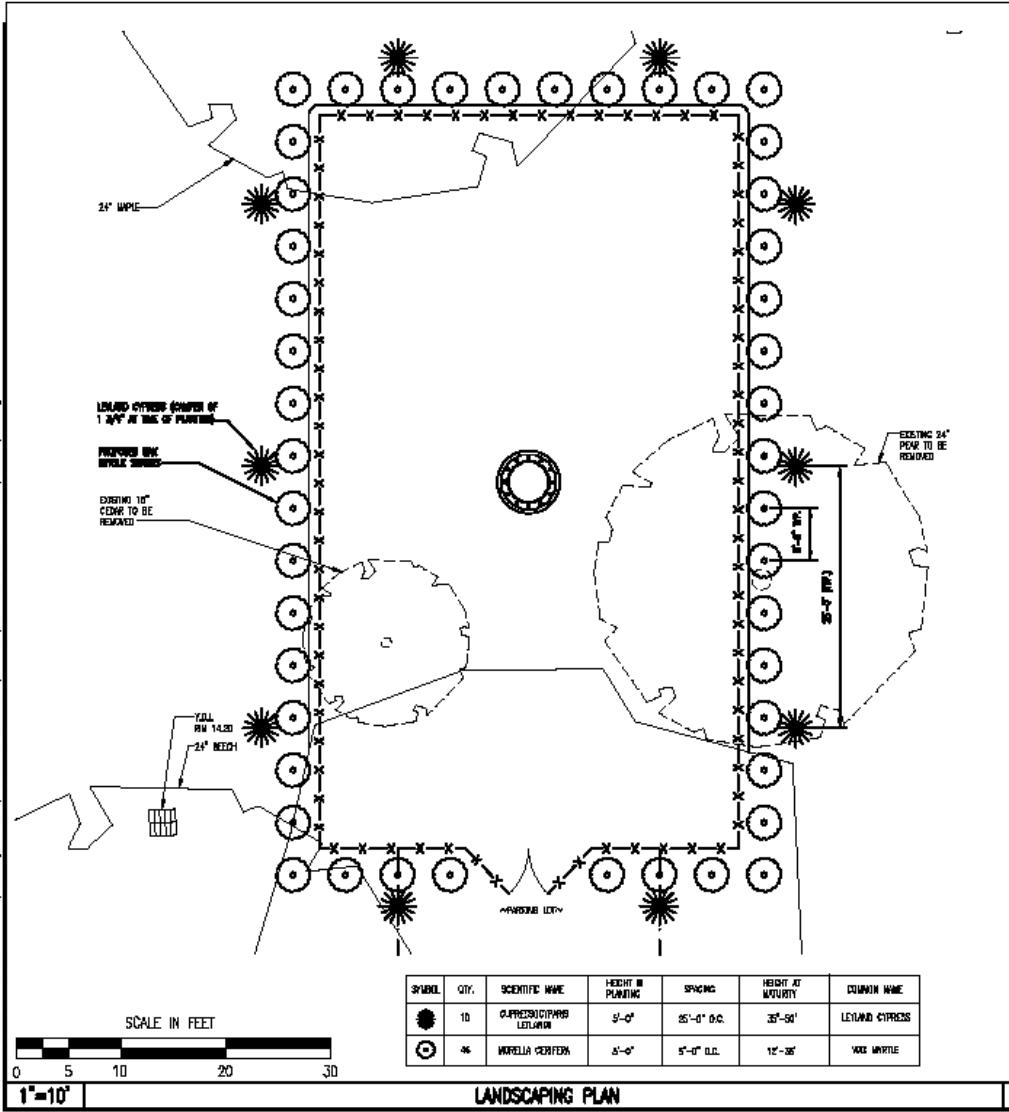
24" MAPLE

LEYLAND CYPRESS (CALIPER OF 1 3/4" AT TIME OF PLANTING)

PROPOSED WAX MYRTLE SHRUBS

EXISTING 10" CEDAR TO BE REMOVED

EXISTING 24" PEAR TO BE REMOVED

5'-0" TYP.

25'-0" (TYP.)

Y.O.L. RIM 14.20

24" BEECH

~PARKING LOT~

| SYMBOL | QTY. | SCIENTIFIC NAME | HEIGHT @ PLANTING | SPACING | HEIGHT AT MATURITY | COMMON NAME |
|---|---|---|---|---|---|---|
| | 10 | CUPRESSOCYPARIS LEYLANDII | 5'-0" | 25'-0" O.C. | 35'-50' | LEYLAND CYPRESS |
| | 46 | MORELLA CERIFERA | 5'-0" | 5'-0" O.C. | 12'-35' | WAX MYRTLE |

SCALE IN FEET

0 5 10 20 30

1"=10'

LANDSCAPING PLAN